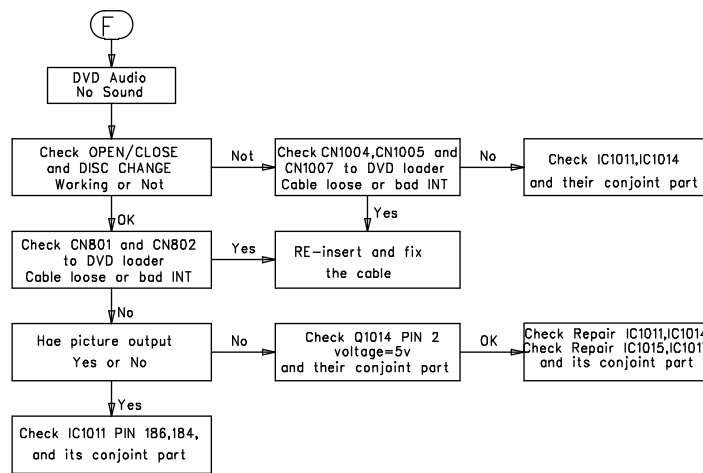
F

DVD Audio No Sound

Check OPEN/CLOSE and DISC CHANGE Working or Not

Not

Check CN1004,CN1005 and CN1007 to DVD loader Cable loose or bad INT

No

Check IC1011,IC1014 and their conjoint part

Yes

OK

Check CN801 and CN802 to DVD loader Cable loose or bad INT

Yes

RE-insert and fix the cable

No

Hae picture output Yes or No

No

Check Q1014 PIN 2 voltage=5v and their conjoint part

OK

Check Repair IC1011,IC101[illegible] Check Repair IC1015,IC101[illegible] and its conjoint part

Yes

Check IC1011 PIN 186,184, and its conjoint part